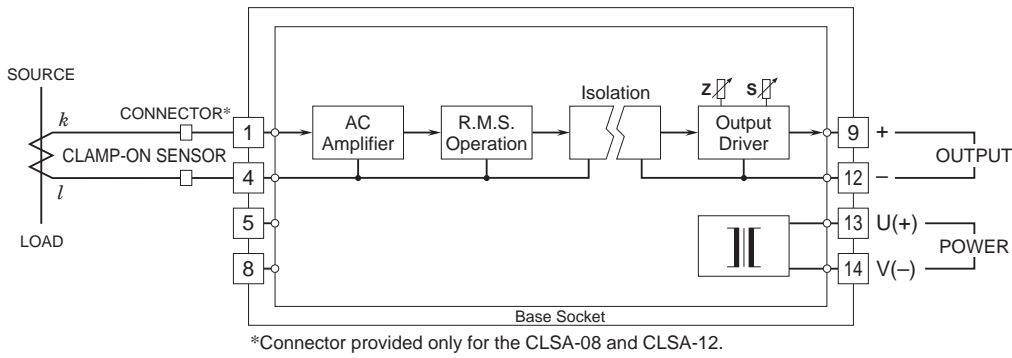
SOURCE
$k$
CONNECTOR*
CLAMP-ON SENSOR
$l$
LOAD
1
4
5
8
AC Amplifier
R.M.S. Operation
Isolation
Z
S
Output Driver
9
12
13
14
+
–
OUTPUT
U(+)
V(–)
POWER
Base Socket

*Connector provided only for the CLSA-08 and CLSA-12.